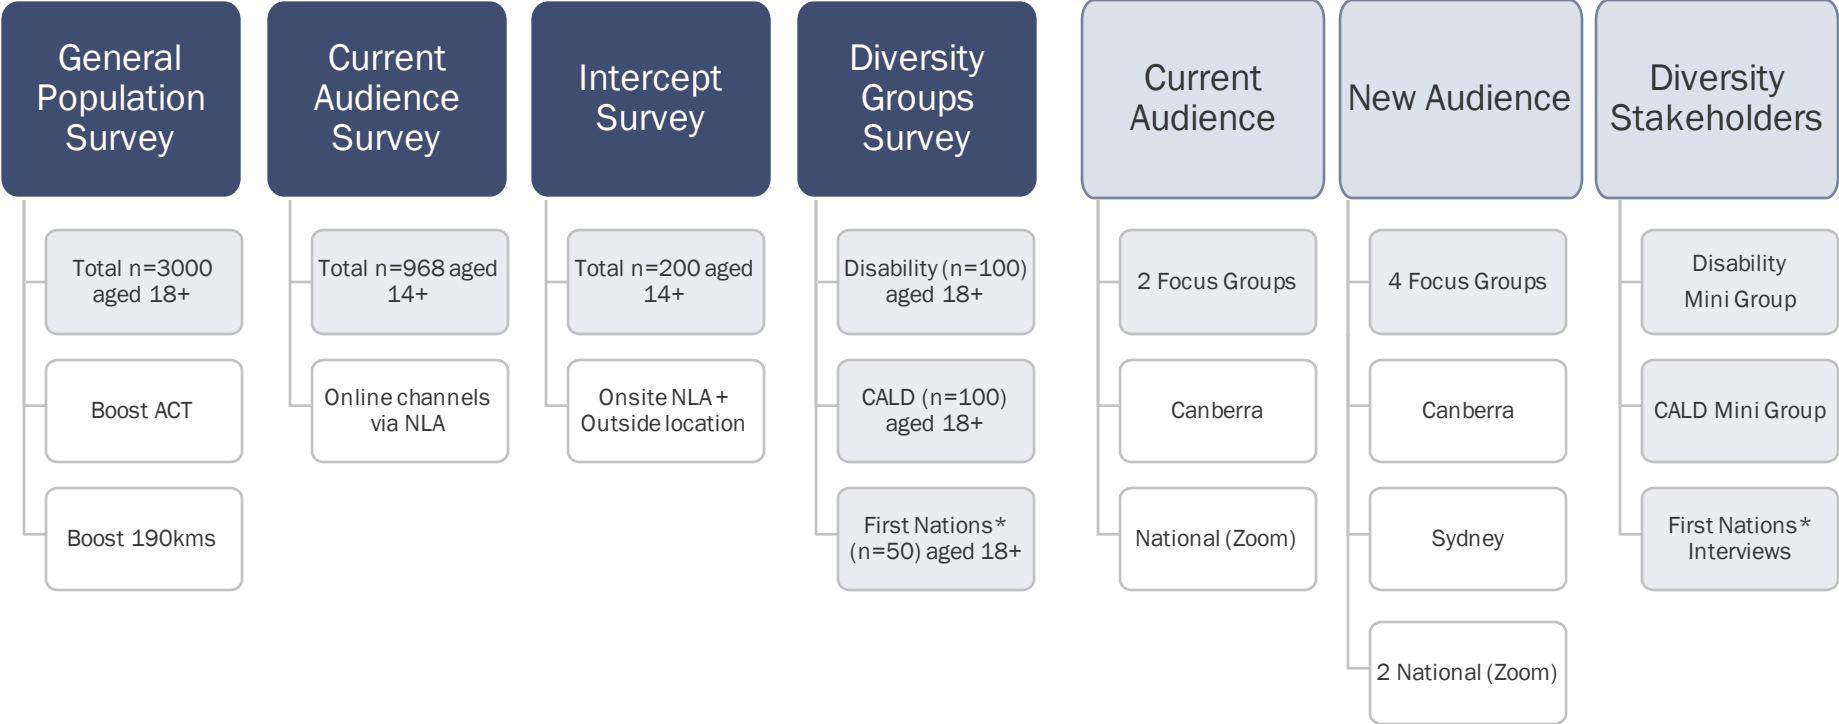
General Population Survey

Total n=3000 aged 18+

Boost ACT

Boost 190kms

Current Audience Survey

Total n=968 aged 14+

Online channels via NLA

Intercept Survey

Total n=200 aged 14+

Onsite NLA + Outside location

Diversity Groups Survey

Disability (n=100) aged 18+

CALD (n=100) aged 18+

First Nations* (n=50) aged 18+

Current Audience

2 Focus Groups

Canberra

National (Zoom)

New Audience

4 Focus Groups

Canberra

Sydney

2 National (Zoom)

Diversity Stakeholders

Disability Mini Group

CALD Mini Group

First Nations* Interviews